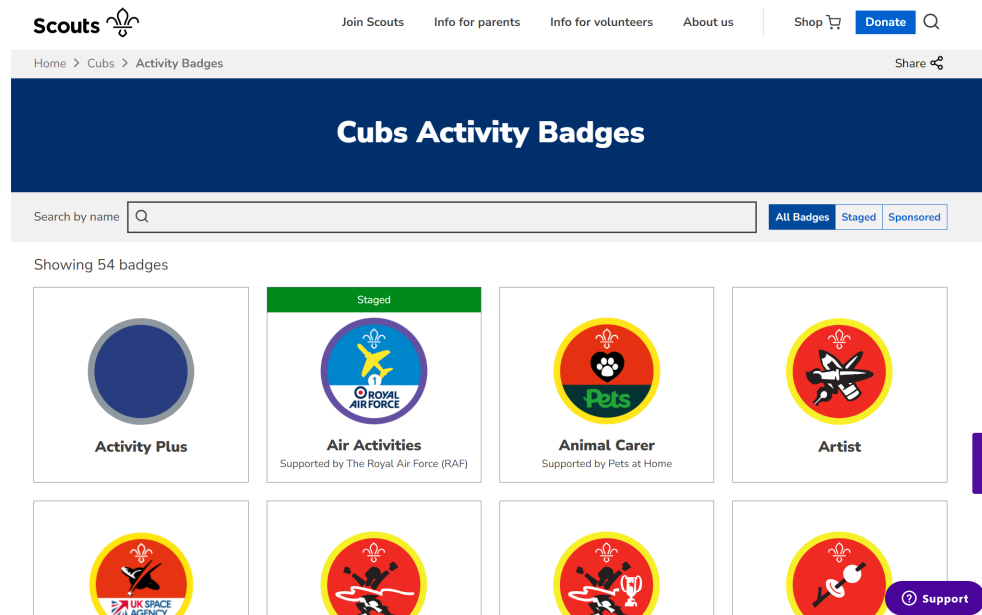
Scouts

Join Scouts Info for parents Info for volunteers About us Shop Donate

Home > Cubs > Activity Badges

Share

Cubs Activity Badges

Search by name

All Badges Staged Sponsored

Showing 54 badges

Activity Plus

Staged

1
ROYAL AIR FORCE

Air Activities
Supported by The Royal Air Force (RAF)

Pets

Animal Carer
Supported by Pets at Home

Artist

UK SPACE AGENCY

Support